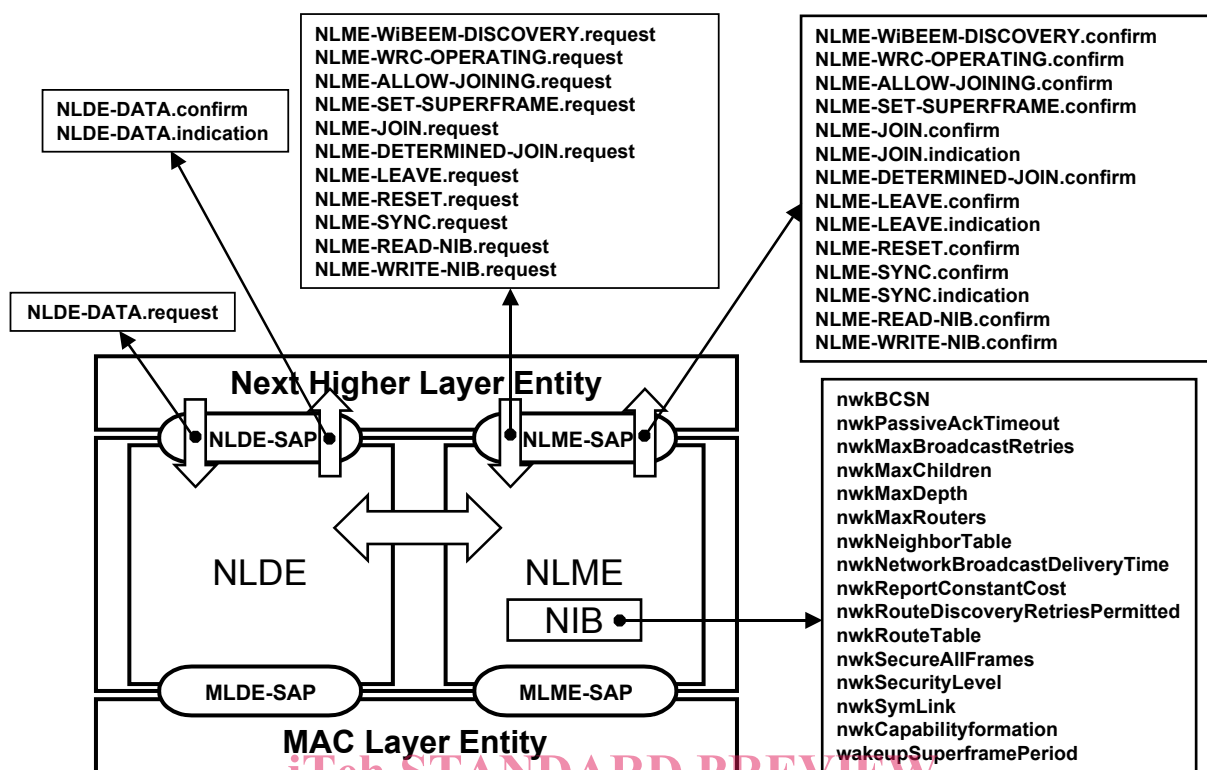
NLDE-DATA.confirm
NLDE-DATA.indication

NLDE-DATA.request

NLME-WiBEEM-DISCOVERY.request
NLME-WRC-OPERATING.request
NLME-ALLOW-JOINING.request
NLME-SET-SUPERFRAME.request
NLME-JOIN.request
NLME-DETERMINED-JOIN.request
NLME-LEAVE.request
NLME-RESET.request
NLME-SYNC.request
NLME-READ-NIB.request
NLME-WRITE-NIB.request

NLME-WiBEEM-DISCOVERY.confirm
NLME-WRC-OPERATING.confirm
NLME-ALLOW-JOINING.confirm
NLME-SET-SUPERFRAME.confirm
NLME-JOIN.confirm
NLME-JOIN.indication
NLME-DETERMINED-JOIN.confirm
NLME-LEAVE.confirm
NLME-LEAVE.indication
NLME-RESET.confirm
NLME-SYNC.confirm
NLME-SYNC.indication
NLME-READ-NIB.confirm
NLME-WRITE-NIB.confirm

Next Higher Layer Entity

NLDE-SAP

NLME-SAP

NLDE

NLME

NIB

nwkBCSN
nwkPassiveAckTimeout
nwkMaxBroadcastRetries
nwkMaxChildren
nwkMaxDepth
nwkMaxRouters
nwkNeighborTable
nwkNetworkBroadcastDeliveryTime
nwkReportConstantCost
nwkRouteDiscoveryRetriesPermitted
nwkRouteTable
nwkSecureAllFrames
nwkSecurityLevel
nwkSymLink
nwkCapabilityformation
wakeupSuperframePeriod

MLDE-SAP

MLME-SAP

MAC Layer Entity

iTeh STANDARD PREVIEW